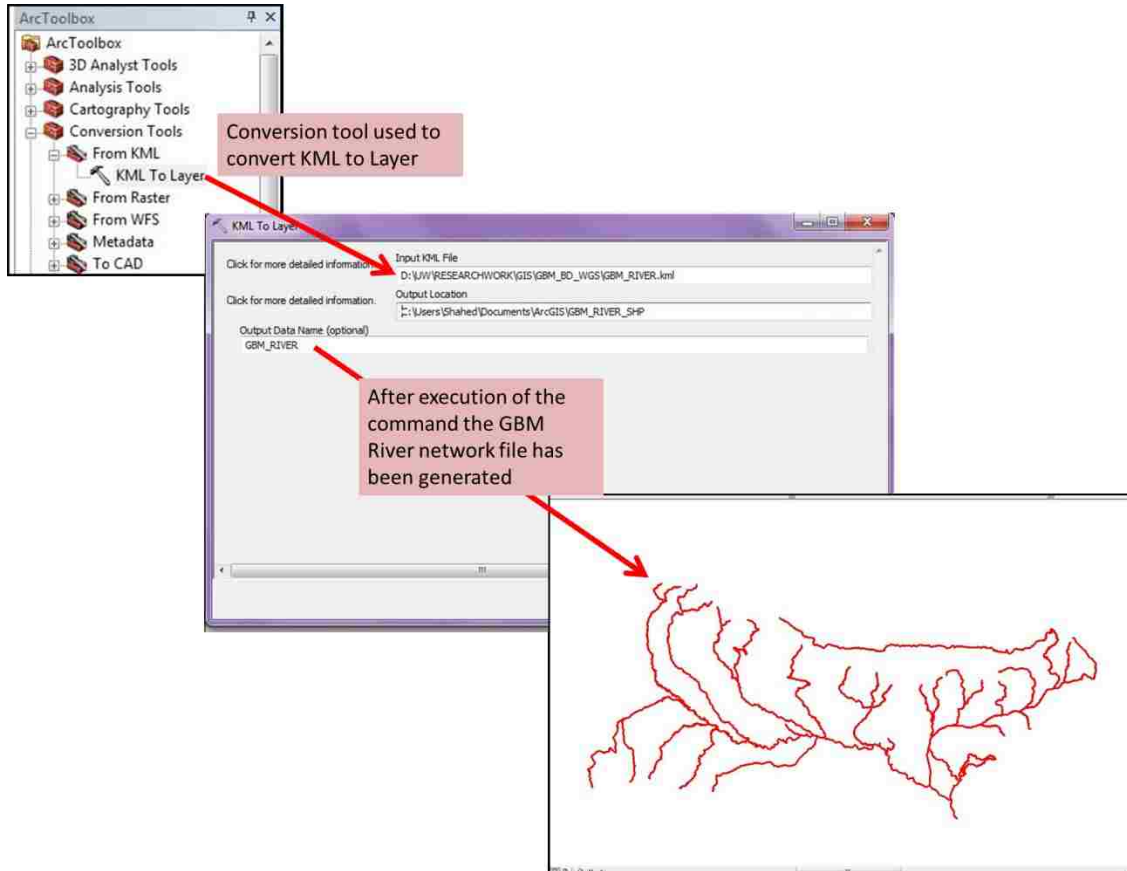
ArcToolbox

ArcToolbox
3D Analyst Tools
Analysis Tools
Cartography Tools
Conversion Tools
From KML
KML To Layer
From Raster
From WFS
Metadata
To CAD

Conversion tool used to convert KML to Layer

KML To Layer

Click for more detailed information.
Input KML File
D:\UW\RESEARCHWORK\GIS\GBM_BD_WGS\GBM_RIVER.kml

Click for more detailed information.
Output Location
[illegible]:\Users\Shahed\Documents\ArcGIS\GBM_RIVER_SHP

Output Data Name (optional)
GBM_RIVER

After execution of the command the GBM River network file has been generated